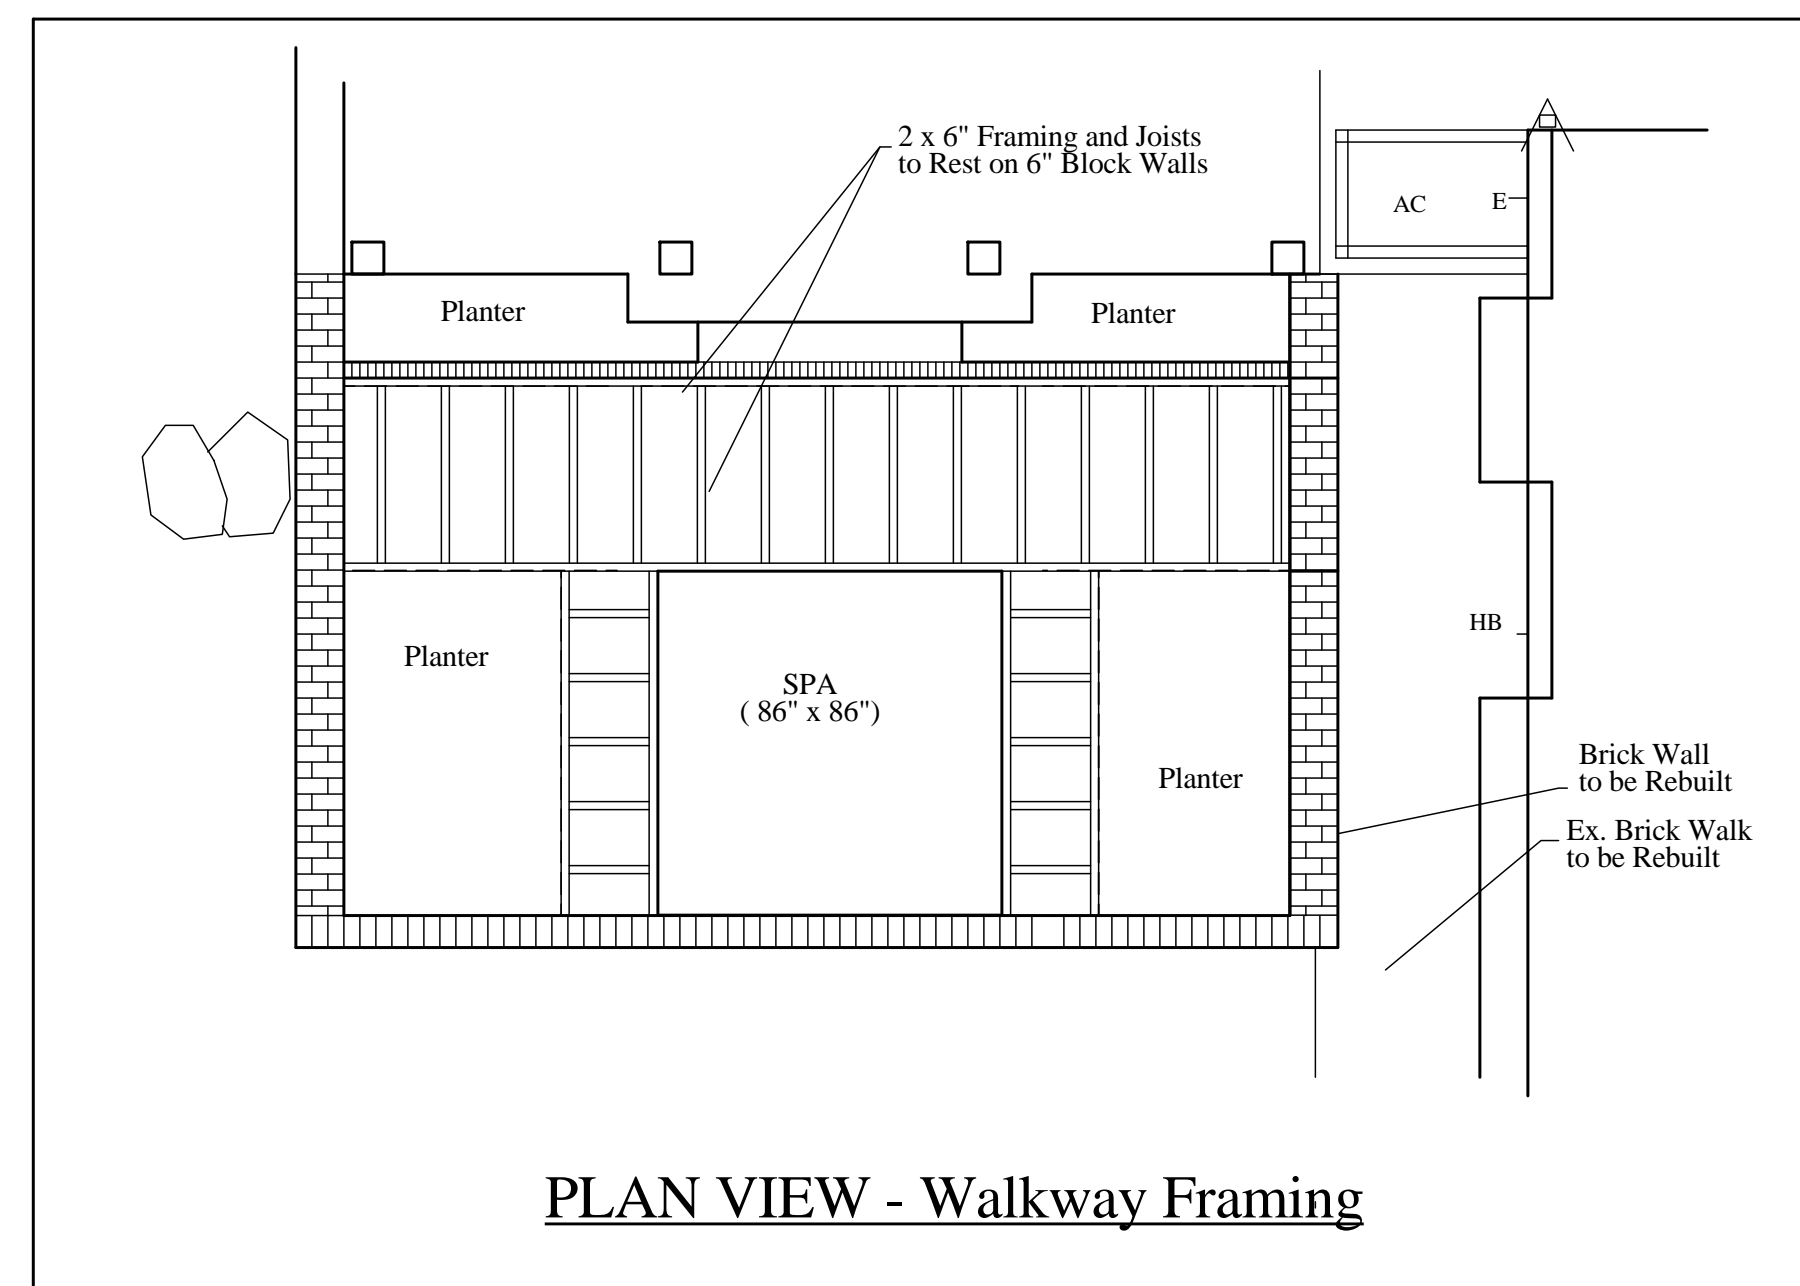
2 x 6" Framing and Joists to Rest on 6" Block Walls

AC

E

Planter

Planter

Planter

SPA
( 86" x 86")

Planter

HB

Brick Wall to be Rebuilt

Ex. Brick Walk to be Rebuilt

PLAN VIEW - Walkway Framing